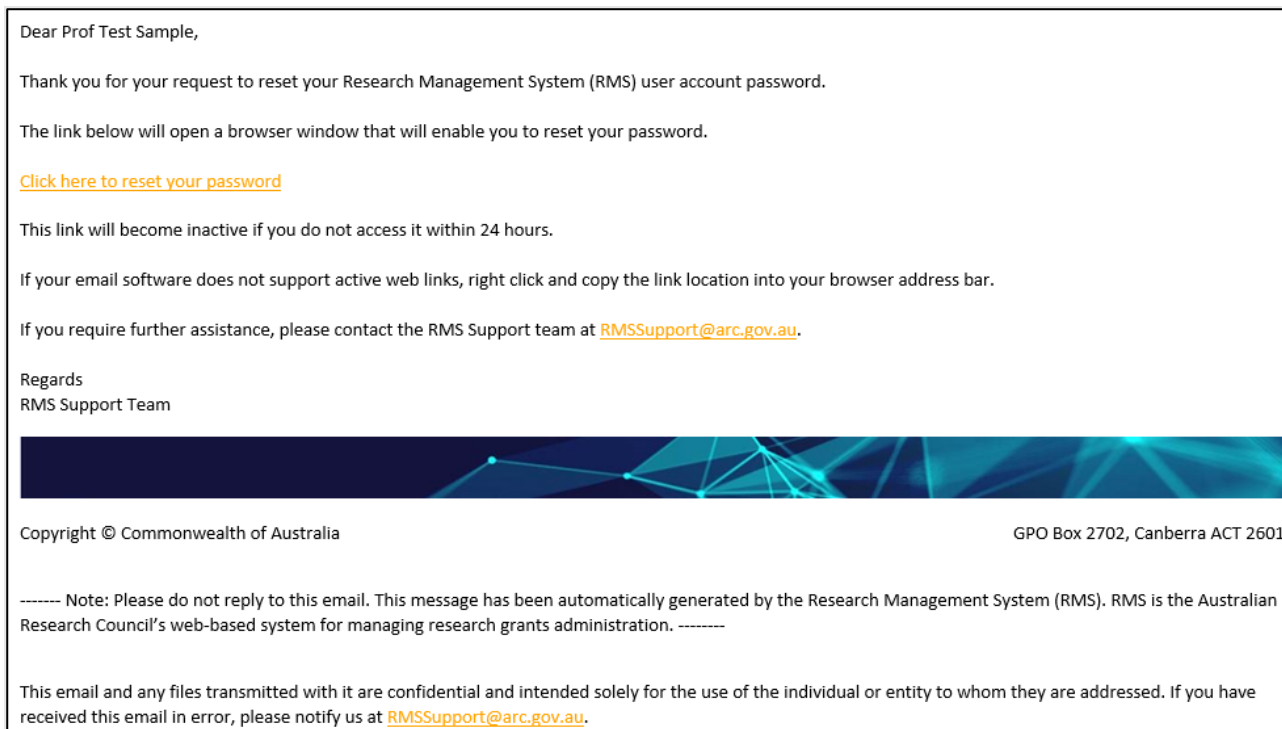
Dear Prof Test Sample,

Thank you for your request to reset your Research Management System (RMS) user account password.

The link below will open a browser window that will enable you to reset your password.

Click here to reset your password

This link will become inactive if you do not access it within 24 hours.

If your email software does not support active web links, right click and copy the link location into your browser address bar.

If you require further assistance, please contact the RMS Support team at RMSSupport@arc.gov.au.

Regards
RMS Support Team

Copyright © Commonwealth of Australia

GPO Box 2702, Canberra ACT 2601

------- Note: Please do not reply to this email. This message has been automatically generated by the Research Management System (RMS). RMS is the Australian Research Council's web-based system for managing research grants administration. --------

This email and any files transmitted with it are confidential and intended solely for the use of the individual or entity to whom they are addressed. If you have received this email in error, please notify us at RMSSupport@arc.gov.au.